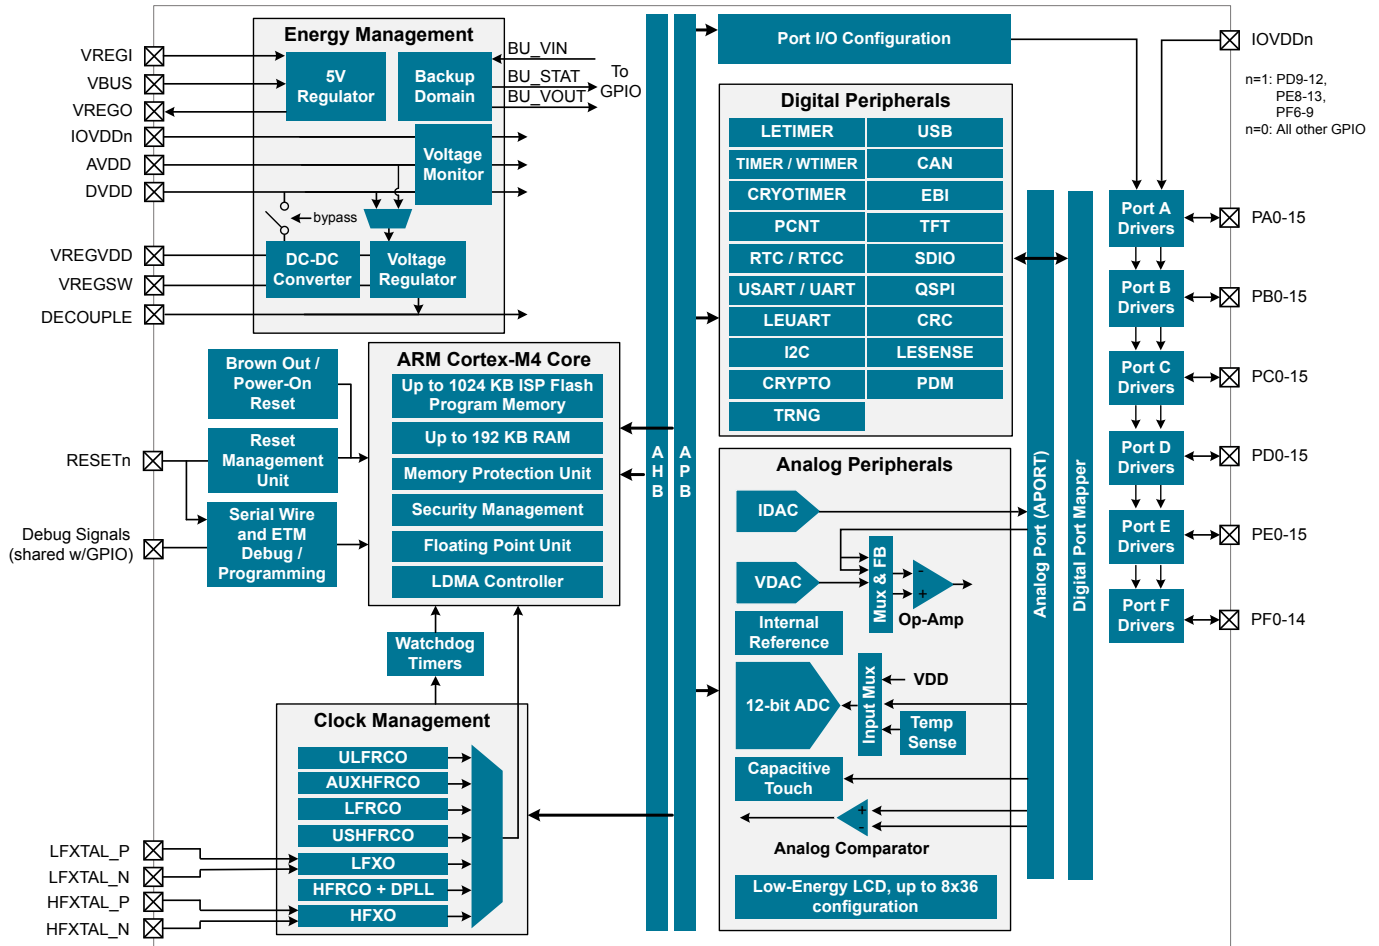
VREGI
VBUS
VREGO
IOVDDn
AVDD
DVDD
VREGVDD
VREGSW
DECOUPLE

Energy Management
5V Regulator
Backup Domain
BU_VIN
BU_STAT
BU_VOUT
To GPIO
Voltage Monitor
bypass
DC-DC Converter
Voltage Regulator

Port I/O Configuration
IOVDDn
n=1: PD9-12, PE8-13, PF6-9
n=0: All other GPIO

Digital Peripherals
LETIMER
USB
TIMER / WTIMER
CAN
CRYOTIMER
EBI
PCNT
TFT
RTC / RTCC
SDIO
USART / UART
QSPI
LEUART
CRC
I2C
LESENSE
CRYPTO
PDM
TRNG

Brown Out / Power-On Reset
Reset Management Unit
Serial Wire and ETM Debug / Programming
RESETn
Debug Signals (shared w/GPIO)

ARM Cortex-M4 Core
Up to 1024 KB ISP Flash Program Memory
Up to 192 KB RAM
Memory Protection Unit
Security Management
Floating Point Unit
LDMA Controller

AHB
APB

Analog Peripherals
IDAC
VDAC
Mux & FB
Op-Amp
Internal Reference
12-bit ADC
Input Mux
VDD
Temp Sense
Capacitive Touch
Analog Comparator
Low-Energy LCD, up to 8x36 configuration

Analog Port (APORT)
Digital Port Mapper

Port A Drivers
PA0-15
Port B Drivers
PB0-15
Port C Drivers
PC0-15
Port D Drivers
PD0-15
Port E Drivers
PE0-15
Port F Drivers
PF0-14

Watchdog Timers
Clock Management
ULFRCO
AUXHFRCO
LFRCO
USHFRCO
LFXO
HFRCO + DPLL
HFXO
LFXTAL_P
LFXTAL_N
HFXTAL_P
HFXTAL_N